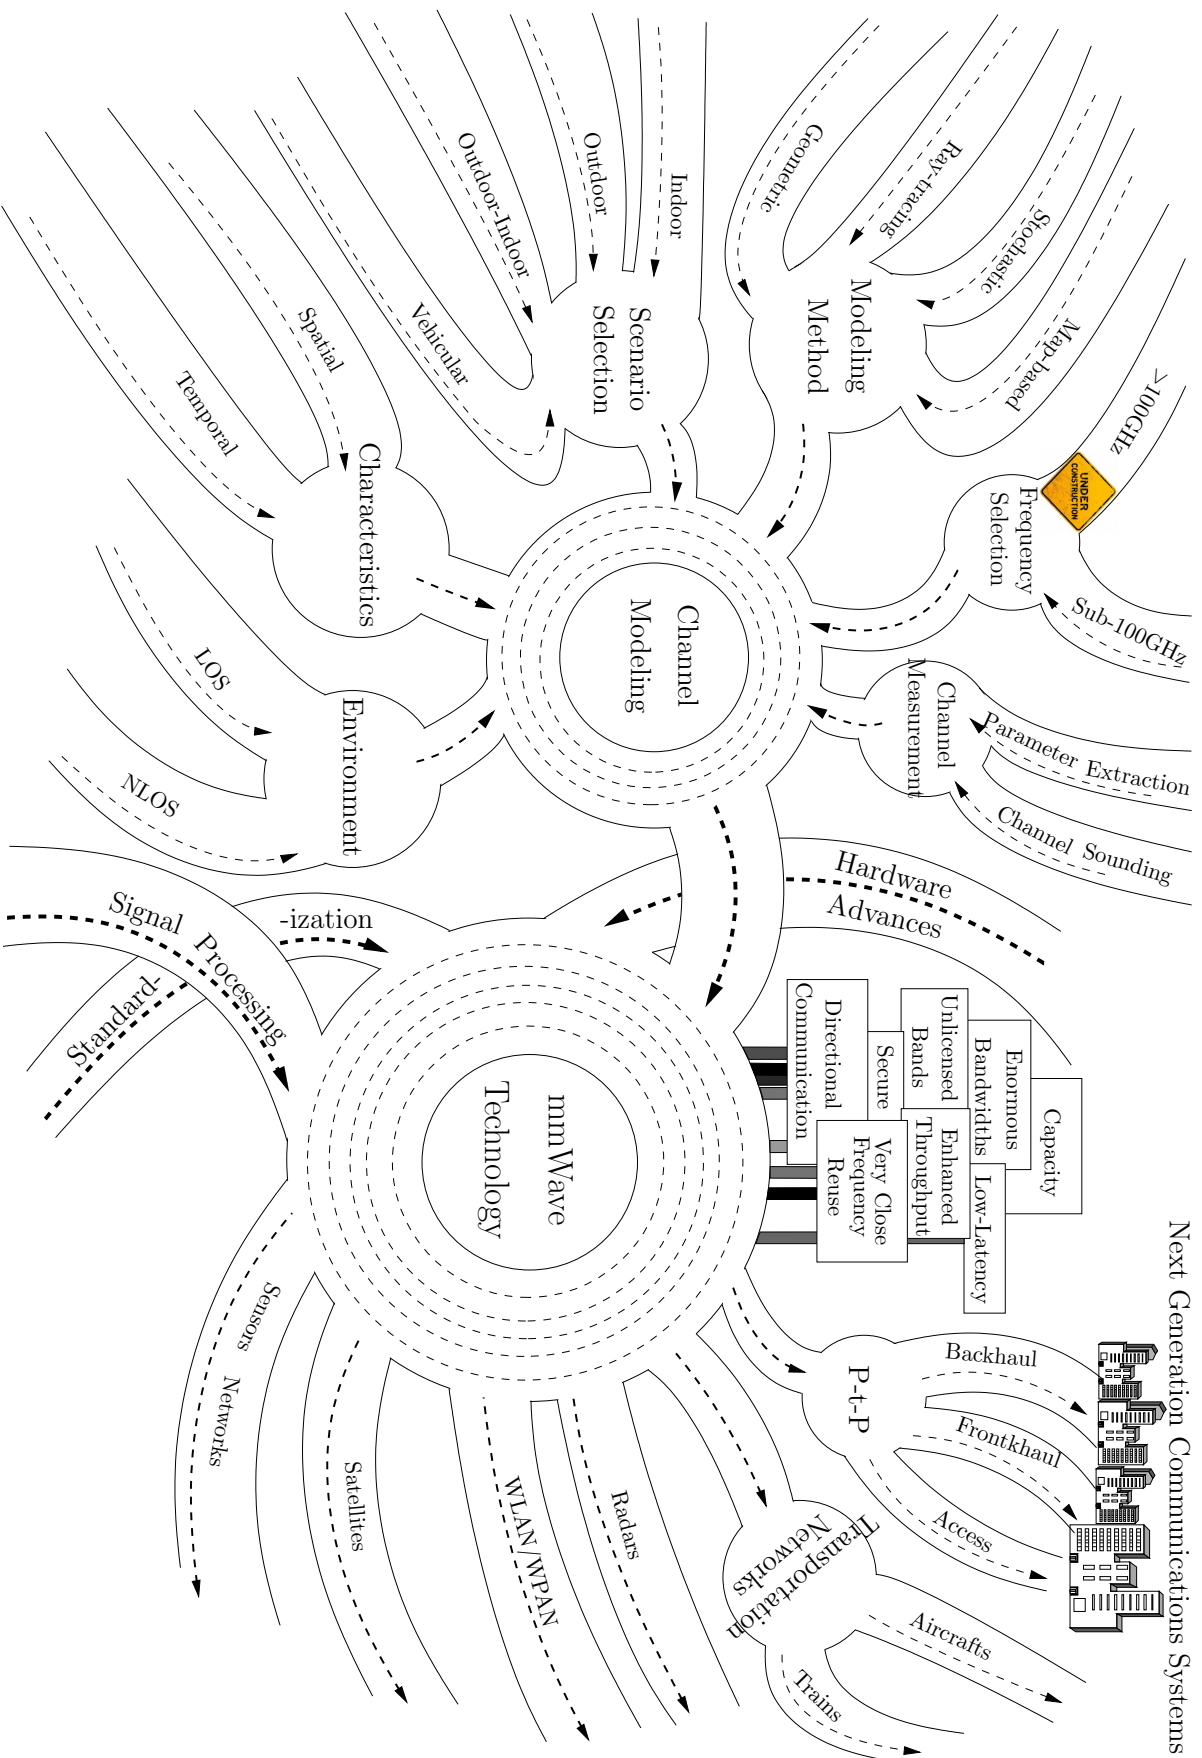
Channel Modeling

Scenario Selection

Outdoor-Indoor

Outdoor

Indoor

Vehicular

Modeling Method

Geometric

Ray-tracing

Stochastic

Map-based

>100GHz

UNDER CONSTRUCTION

Frequency Selection

Sub-100GHz

Channel Measurement

Parameter Extraction

Channel Sounding

Characteristics

Spatial

Temporal

Environment

LOS

NLOS

Hardware Advances

Signal Processing

Standard-

-ization

mmWave Technology

Directional Communication

Secure

Unlicensed Bands

Enormous Bandwidths

Capacity

Enhanced Throughput

Very Close Frequency Reuse

Low-Latency

Next Generation Communications Systems

P-t-P

Backhaul

Frontkhaul

Access

Transportation Networks

Aircrafts

Trains

Radars

WLAN/WPAN

Satellites

Sensors Networks